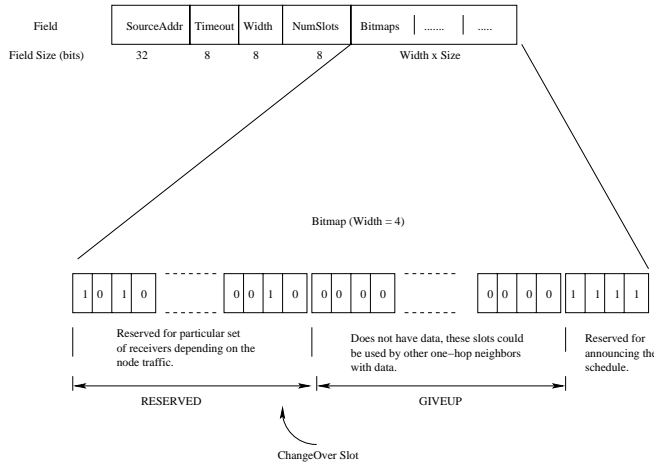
| Field | SourceAddr | Timeout | Width | NumSlots | Bitmaps | ....... | ..... |
|---|---|---|---|---|---|---|---|
| Field Size (bits) | 32 | 8 | 8 | 8 | Width x Size | | |

Bitmap (Width = 4)

1 0 1 0 ------- 0 0 1 0 | 0 0 0 0 ------- 0 0 0 0 | 1 1 1 1

Reserved for particular set of receivers depending on the node traffic.

Does not have data, these slots could be used by other one−hop neighbors with data.

Reserved for announcing th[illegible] schedule.

RESERVED

GIVEUP

ChangeOver Slot